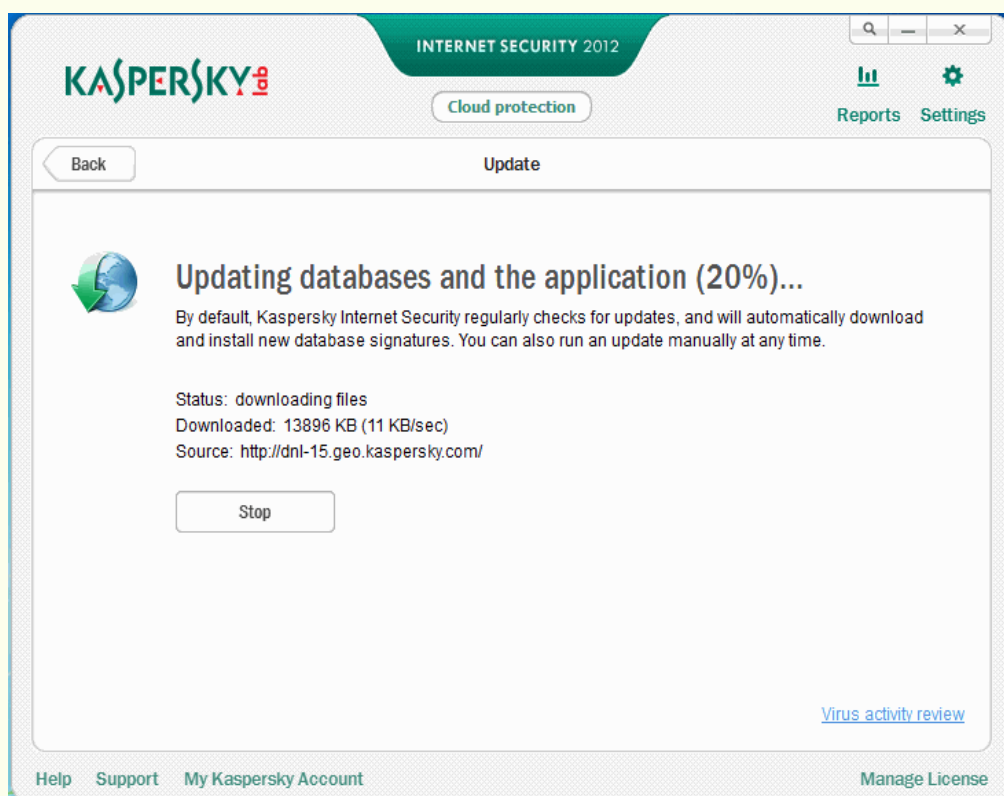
KASPERSKY lab

INTERNET SECURITY 2012

Cloud protection

Reports Settings

Back

Update

Updating databases and the application (20%)...

By default, Kaspersky Internet Security regularly checks for updates, and will automatically download and install new database signatures. You can also run an update manually at any time.

Status: downloading files
Downloaded: 13896 KB (11 KB/sec)
Source: http://dnl-15.geo.kaspersky.com/

Stop

Virus activity review

Help Support My Kaspersky Account

Manage License